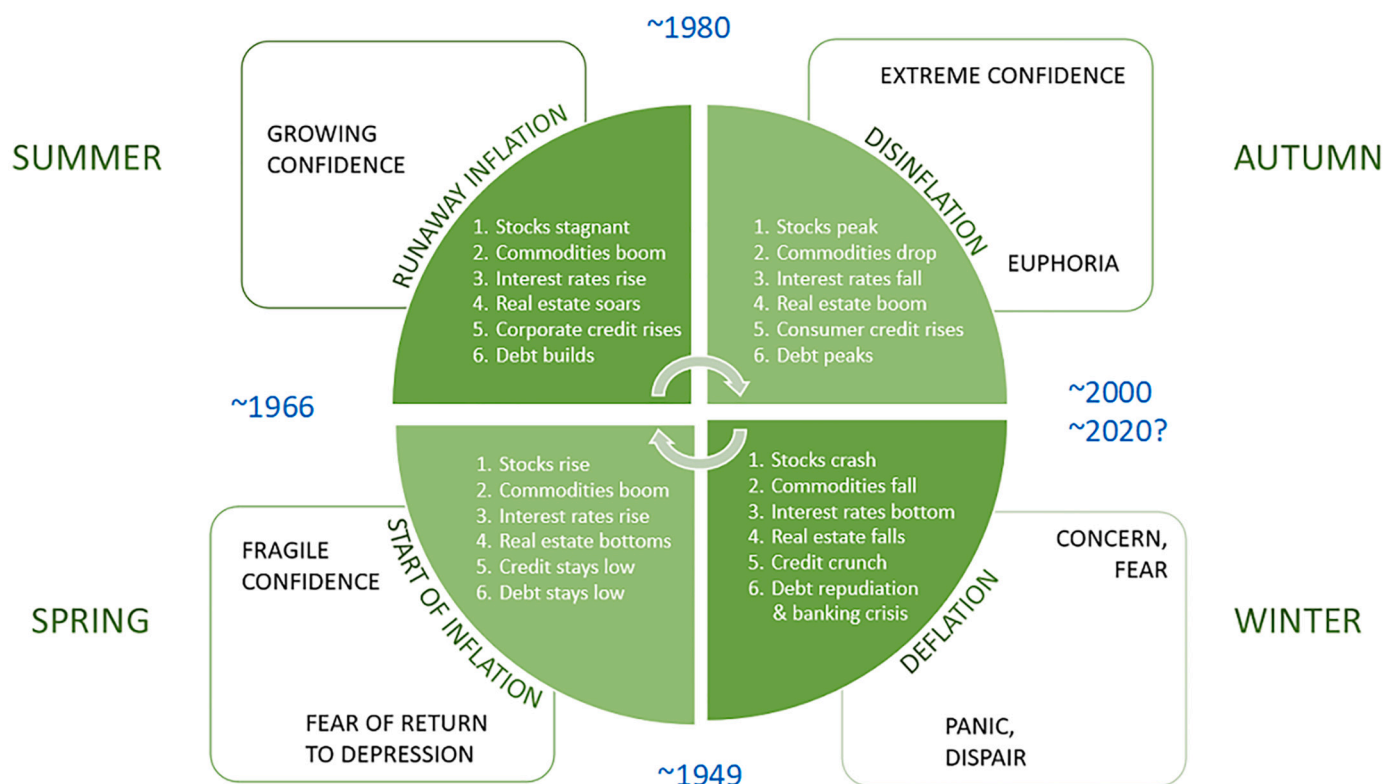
~1980

SUMMER

GROWING CONFIDENCE

RUNAWAY INFLATION

1. Stocks stagnant
2. Commodities boom
3. Interest rates rise
4. Real estate soars
5. Corporate credit rises
6. Debt builds

EXTREME CONFIDENCE

AUTUMN

DISINFLATION

EUPHORIA

1. Stocks peak
2. Commodities drop
3. Interest rates fall
4. Real estate boom
5. Consumer credit rises
6. Debt peaks

~1966

~2000
~2020?

1. Stocks rise
2. Commodities boom
3. Interest rates rise
4. Real estate bottoms
5. Credit stays low
6. Debt stays low

1. Stocks crash
2. Commodities fall
3. Interest rates bottom
4. Real estate falls
5. Credit crunch
6. Debt repudiation & banking crisis

FRAGILE CONFIDENCE

CONCERN, FEAR

SPRING

START OF INFLATION

DEFLATION

WINTER

FEAR OF RETURN TO DEPRESSION

PANIC, DISPAIR

~1949